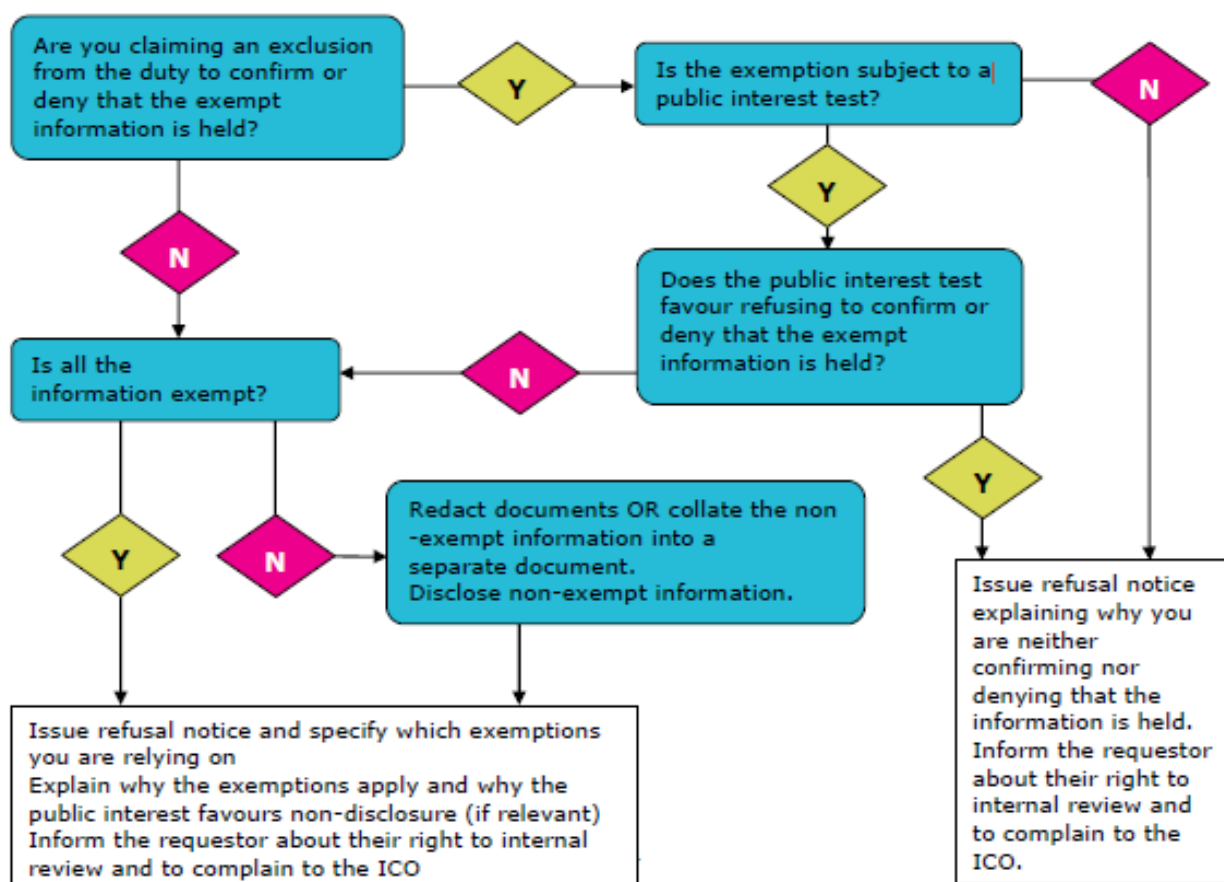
Are you claiming an exclusion from the duty to confirm or deny that the exempt information is held?

Y

Is the exemption subject to a public interest test?

N

Y

N

Does the public interest test favour refusing to confirm or deny that the exempt information is held?

Is all the information exempt?

N

Y

Y

N

Redact documents OR collate the non-exempt information into a separate document.
Disclose non-exempt information.

Issue refusal notice explaining why you are neither confirming nor denying that the information is held.
Inform the requestor about their right to internal review and to complain to the ICO.

Issue refusal notice and specify which exemptions you are relying on
Explain why the exemptions apply and why the public interest favours non-disclosure (if relevant)
Inform the requestor about their right to internal review and to complain to the ICO